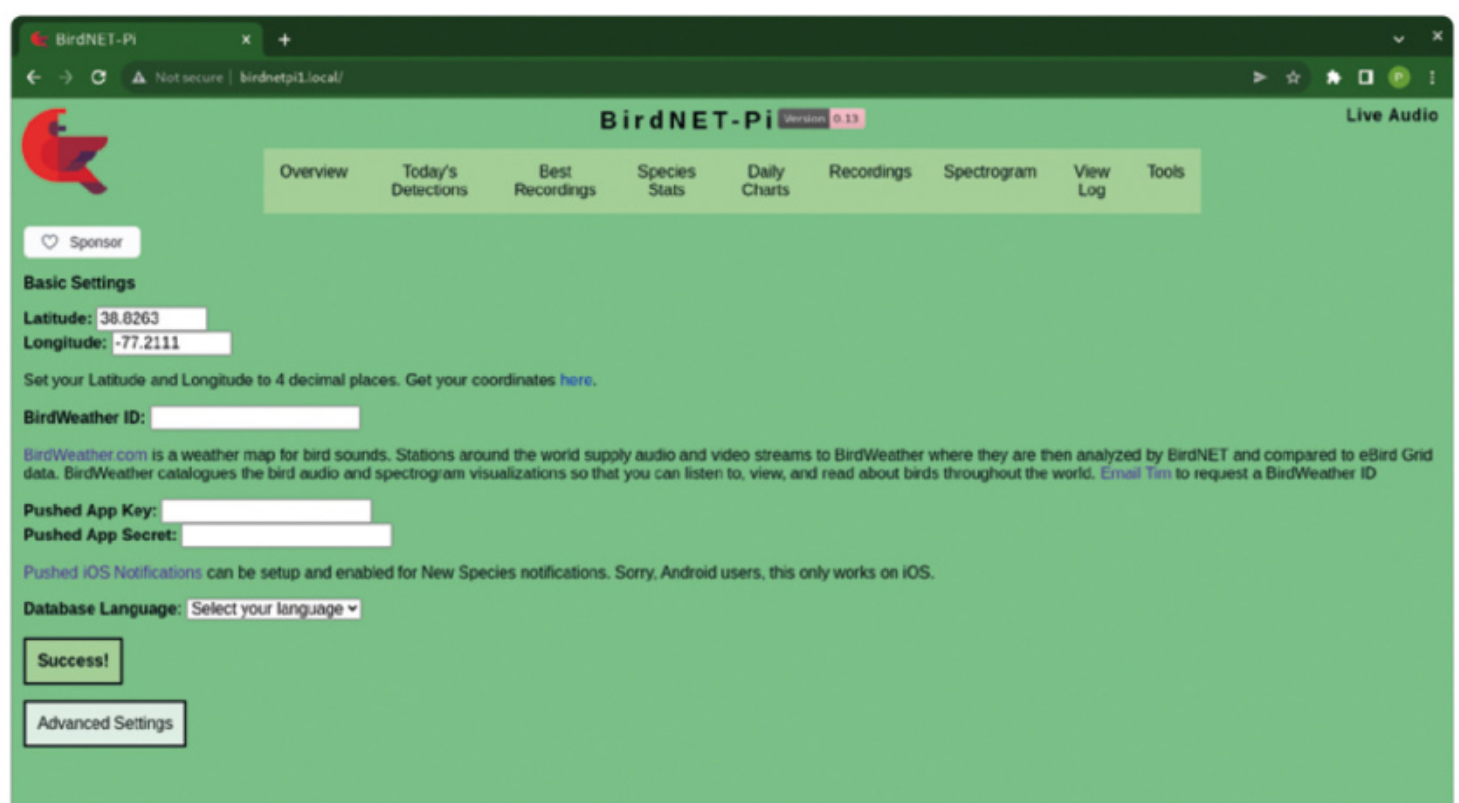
BirdNET-Pi ×
Not secure | birdnetpi1.local/

BirdNET-Pi Version 0.13

Live Audio

Overview | Today's Detections | Best Recordings | Species Stats | Daily Charts | Recordings | Spectrogram | View Log | Tools

Sponsor

Basic Settings

Latitude: 38.8263
Longitude: -77.2111

Set your Latitude and Longitude to 4 decimal places. Get your coordinates here.

BirdWeather ID:

BirdWeather.com is a weather map for bird sounds. Stations around the world supply audio and video streams to BirdWeather where they are then analyzed by BirdNET and compared to eBird Grid data. BirdWeather catalogues the bird audio and spectrogram visualizations so that you can listen to, view, and read about birds throughout the world. Email Tim to request a BirdWeather ID

Pushed App Key:
Pushed App Secret:

Pushed iOS Notifications can be setup and enabled for New Species notifications. Sorry, Android users, this only works on iOS.

Database Language: Select your language

Success!

Advanced Settings